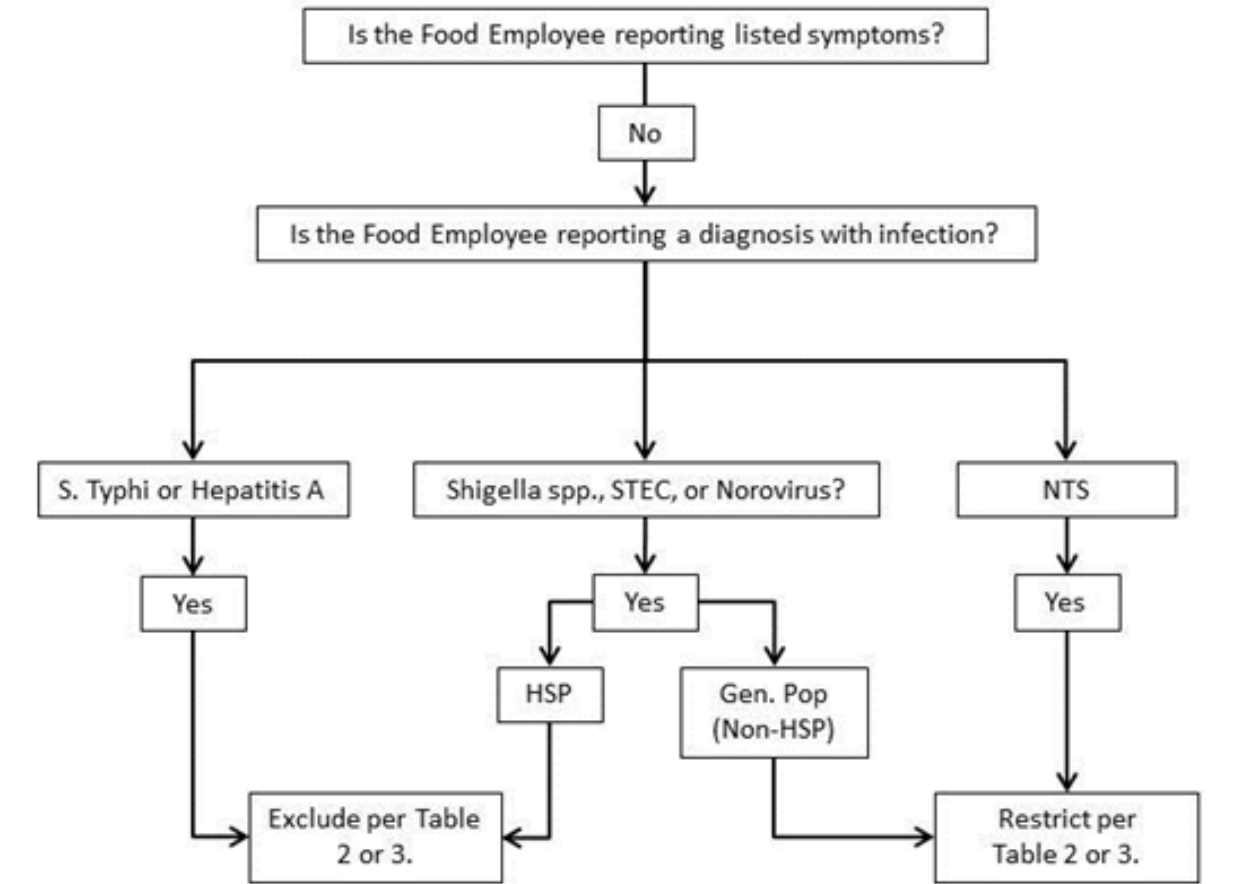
Is the Food Employee reporting listed symptoms?

No

Is the Food Employee reporting a diagnosis with infection?

S. Typhi or Hepatitis A

Shigella spp., STEC, or Norovirus?

NTS

Yes

Yes

Yes

HSP

Gen. Pop (Non-HSP)

Exclude per Table 2 or 3.

Restrict per Table 2 or 3.